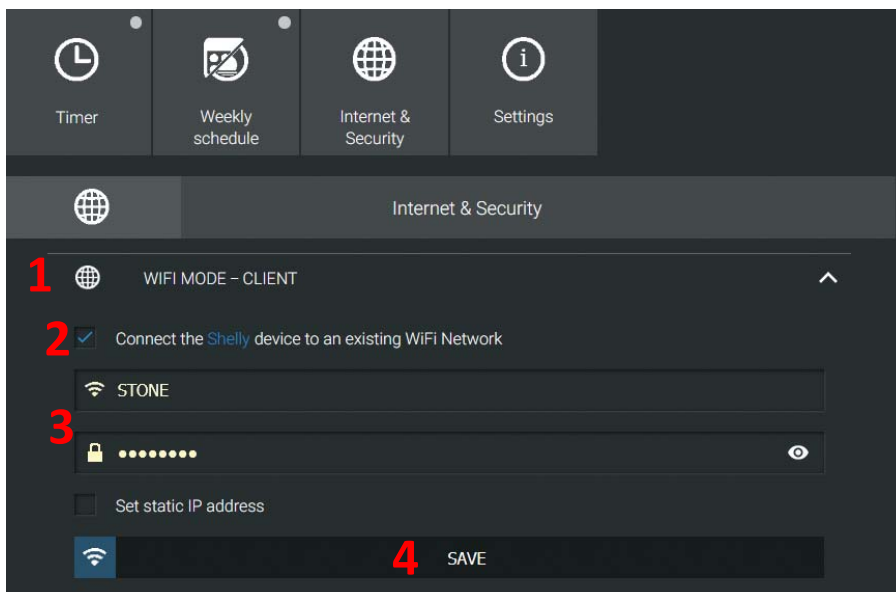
Timer

Weekly schedule

Internet & Security

Settings

Internet & Security

1

WIFI MODE – CLIENT

2

Connect the Shelly device to an existing WiFi Network

STONE

3

••••••••

Set static IP address

4

SAVE